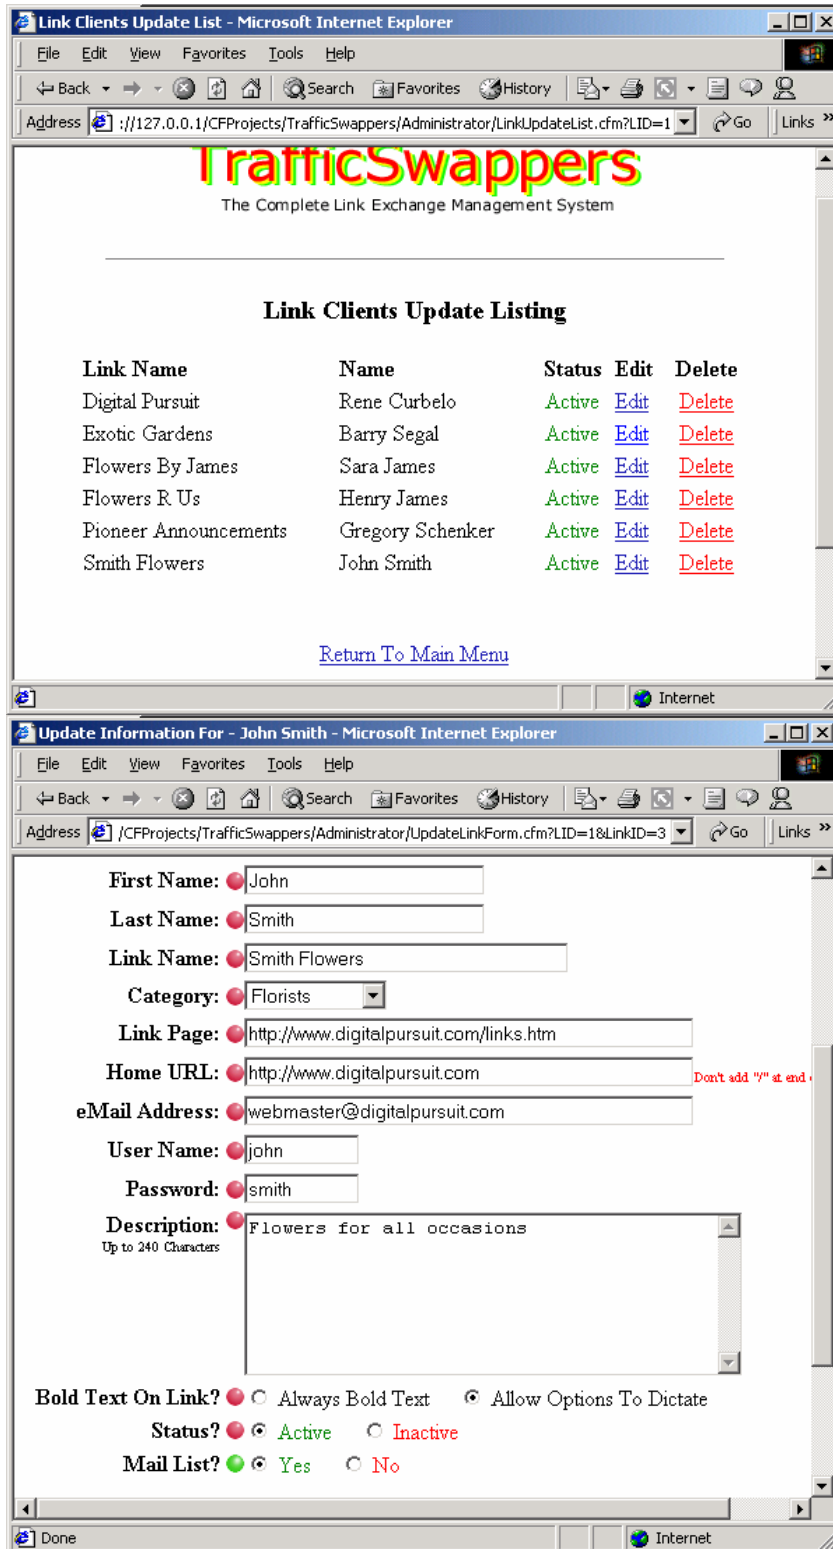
Link Clients Update List - Microsoft Internet Explorer

File Edit View Favorites Tools Help

Back Search Favorites History

Address ://127.0.0.1/CFProjects/TrafficSwappers/Administrator/LinkUpdateList.cfm?LID=1 Go Links »

TrafficSwappers
The Complete Link Exchange Management System

Link Clients Update Listing

| Link Name | Name | Status | Edit | Delete |
|---|---|---|---|---|
| Digital Pursuit | Rene Curbelo | Active | Edit | Delete |
| Exotic Gardens | Barry Segal | Active | Edit | Delete |
| Flowers By James | Sara James | Active | Edit | Delete |
| Flowers R Us | Henry James | Active | Edit | Delete |
| Pioneer Announcements | Gregory Schenker | Active | Edit | Delete |
| Smith Flowers | John Smith | Active | Edit | Delete |

Return To Main Menu

Internet

Update Information For - John Smith - Microsoft Internet Explorer

File Edit View Favorites Tools Help

Back Search Favorites History

Address /CFProjects/TrafficSwappers/Administrator/UpdateLinkForm.cfm?LID=1&LinkID=3 Go Links »

First Name: John
Last Name: Smith
Link Name: Smith Flowers
Category: Florists
Link Page: http://www.digitalpursuit.com/links.htm
Home URL: http://www.digitalpursuit.com Don't add "/" at end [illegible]
eMail Address: webmaster@digitalpursuit.com
User Name: john
Password: smith
Description: Up to 240 Characters Flowers for all occasions
Bold Text On Link? Always Bold Text Allow Options To Dictate
Status? Active Inactive
Mail List? Yes No

Done Internet